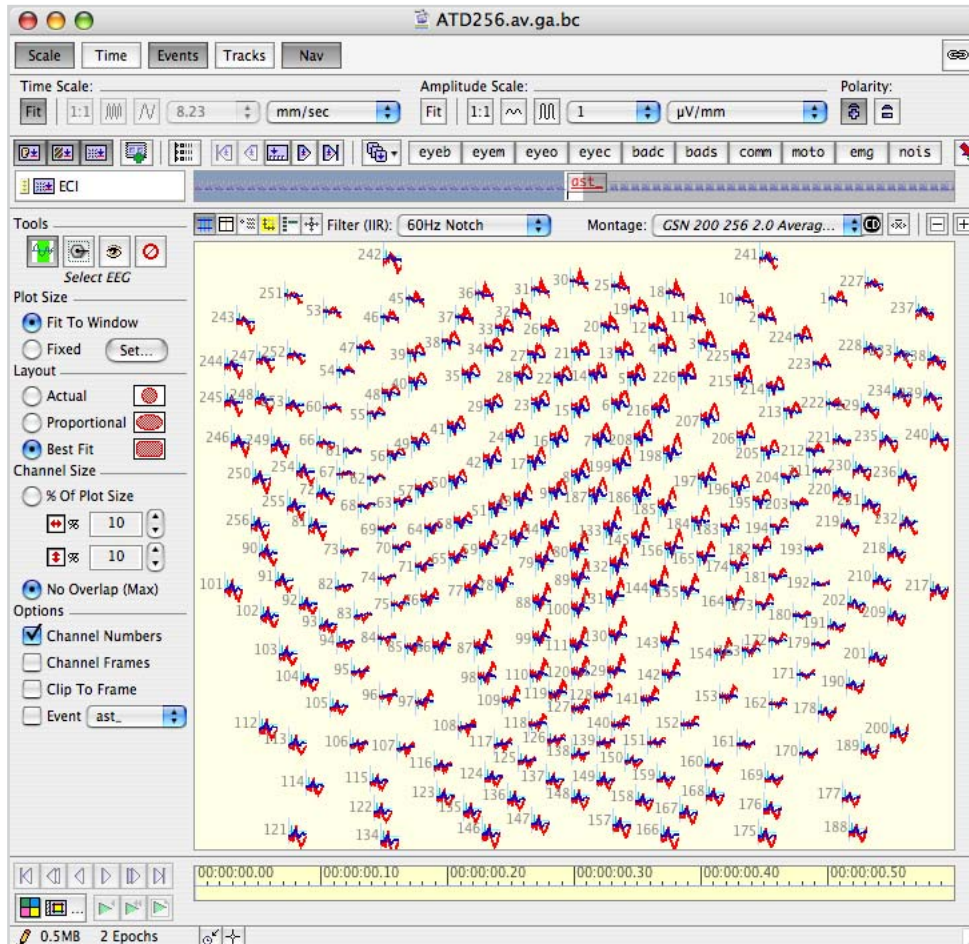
ATD256.av.ga.bc

Scale | Time | Events | Tracks | Nav

Time Scale:
Fit 1:1 8.23 mm/sec

Amplitude Scale:
Fit 1:1 1 µV/mm

Polarity:

eyeb eyem eyeo eyec badc bads comm moto emg nois

ECI

ast_

Tools
Select EEG

Plot Size
Fit To Window
Fixed Set...

Layout
Actual
Proportional
Best Fit

Channel Size
% Of Plot Size
% 10
% 10
No Overlap (Max)

Options
Channel Numbers
Channel Frames
Clip To Frame
Event ast_

Filter (IIR): 60Hz Notch
Montage: GSN 200 256 2.0 Averag...

242 241 251 53 45 36 31 30 25 19 18 10 1 227 237 243 46 37 32 33 26 20 12 11 224 244 247 252 47 39 38 34 27 21 13 4 3 225 223 228 233 238 54 35 28 22 14 5 226 215 245 248 253 60 48 40 29 23 15 6 216 214 213 222 229 234 239 55 41 24 16 7 208 207 206 221 235 240 246 249 66 61 56 49 17 8 199 198 205 212 250 254 67 62 57 50 42 9 187 186 197 196 204 211 230 236 255 72 68 63 58 51 43 185 195 203 220 231 256 81 69 64 59 52 44 133 145 184 183 194 219 232 90 73 70 65 80 79 132 156 165 174 182 193 218 91 74 71 89 144 155 164 173 181 192 210 217 101 82 75 76 77 78 88 100 131 163 172 180 202 209 102 92 83 191 93 84 85 86 87 99 111 130 143 154 171 179 201 103 95 98 110 120 129 142 153 162 190 104 96 97 109 119 128 141 178 105 108 118 127 140 152 112 113 106 107 117 126 139 151 161 170 189 200 116 125 138 150 160 169 114 115 124 137 149 159 168 177 123 136 148 158 167 176 122 135 147 157 166 175 188 121 134 146

00:00:00.00 00:00:00.10 00:00:00.20 00:00:00.30 00:00:00.40 00:00:00.50

0.5MB 2 Epochs